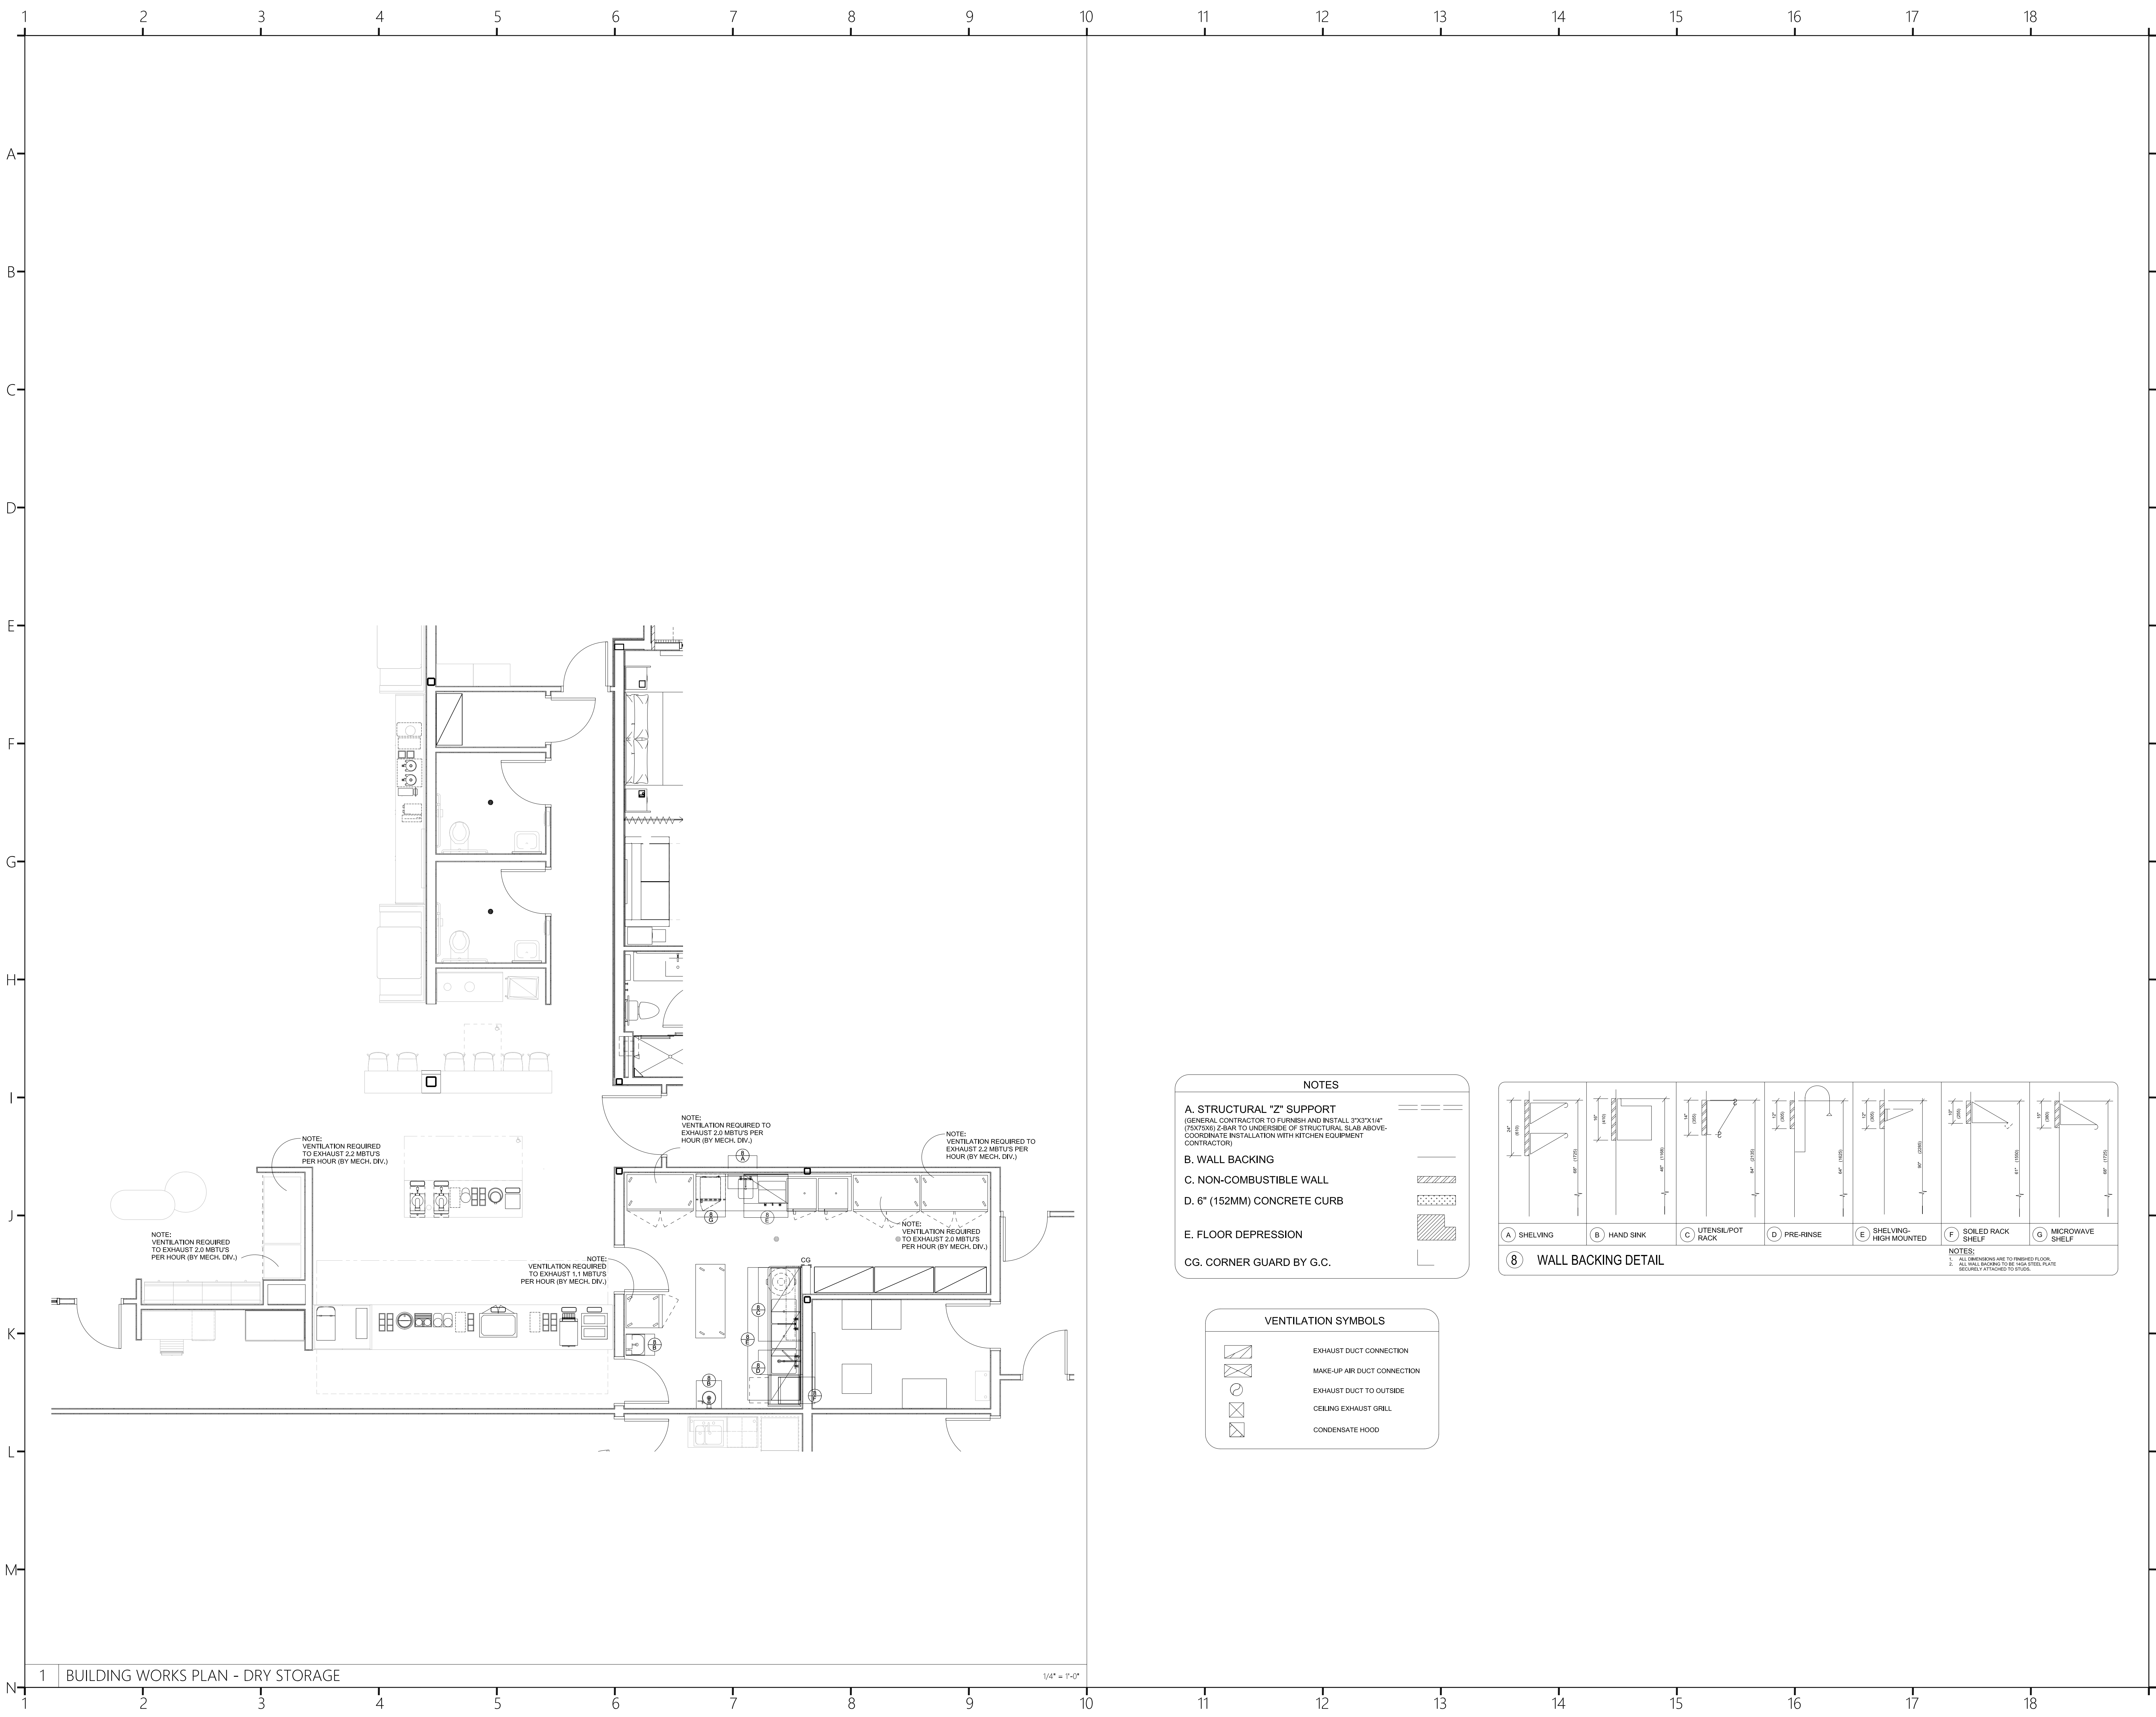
1 2 3 4 5 6 7 8 9 10 11 12 13 14 15 16 17 18

A
B
C
D
E
F
G
H
I
J
K
L
M
N

NOTE:
VENTILATION REQUIRED TO EXHAUST 2.0 MBTU'S PER HOUR (BY MECH. DIV.)

NOTE:
VENTILATION REQUIRED TO EXHAUST 2.2 MBTU'S PER HOUR (BY MECH. DIV.)

NOTE:
VENTILATION REQUIRED TO EXHAUST 2.2 MBTU'S PER HOUR (BY MECH. DIV.)

NOTE:
VENTILATION REQUIRED TO EXHAUST 2.0 MBTU'S PER HOUR (BY MECH. DIV.)

NOTE:
VENTILATION REQUIRED TO EXHAUST 2.0 MBTU'S PER HOUR (BY MECH. DIV.)

NOTE:
VENTILATION REQUIRED TO EXHAUST 1.1 MBTU'S PER HOUR (BY MECH. DIV.)

CG

NOTES

A. STRUCTURAL "Z" SUPPORT
(GENERAL CONTRACTOR TO FURNISH AND INSTALL 3"X3"X1/4" (75X75X6) Z-BAR TO UNDERSIDE OF STRUCTURAL SLAB ABOVE-COORDINATE INSTALLATION WITH KITCHEN EQUIPMENT CONTRACTOR)
B. WALL BACKING
C. NON-COMBUSTIBLE WALL
D. 6" (152MM) CONCRETE CURB
E. FLOOR DEPRESSION
CG. CORNER GUARD BY G.C.

VENTILATION SYMBOLS
EXHAUST DUCT CONNECTION
MAKE-UP AIR DUCT CONNECTION
EXHAUST DUCT TO OUTSIDE
CEILING EXHAUST GRILL
CONDENSATE HOOD

A SHELVING
B HAND SINK
C UTENSIL/POT RACK
D PRE-RINSE
E SHELVING-HIGH MOUNTED
F SOILED RACK SHELF
G MICROWAVE SHELF

8 WALL BACKING DETAIL

NOTES:
1. ALL DIMENSIONS ARE TO FINISHED FLOOR.
2. ALL WALL BACKING TO BE 14GA STEEL PLATE SECURELY ATTACHED TO STUDS.

1 BUILDING WORKS PLAN - DRY STORAGE
1/4" = 1'-0"